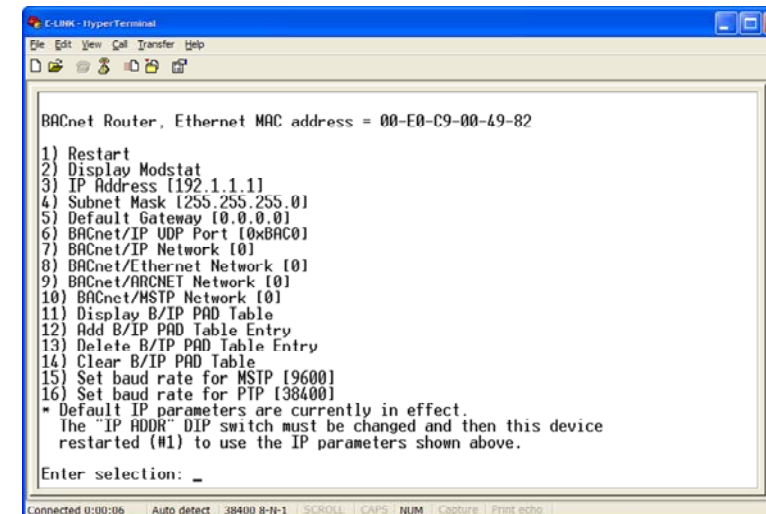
C-LINK - HyperTerminal
File Edit View Call Transfer Help

BACnet Router, Ethernet MAC address = 00-E0-C9-00-49-82

1) Restart
2) Display Modstat
3) IP Address [192.1.1.1]
4) Subnet Mask [255.255.255.0]
5) Default Gateway [0.0.0.0]
6) BACnet/IP UDP Port [0xBAC0]
7) BACnet/IP Network [0]
8) BACnet/Ethernet Network [0]
9) BACnet/ARCNET Network [0]
10) BACnet/MSTP Network [0]
11) Display B/IP PAD Table
12) Add B/IP PAD Table Entry
13) Delete B/IP PAD Table Entry
14) Clear B/IP PAD Table
15) Set baud rate for MSTP [9600]
16) Set baud rate for PTP [38400]
* Default IP parameters are currently in effect.
The "IP ADDR" DIP switch must be changed and then this device restarted (#1) to use the IP parameters shown above.

Enter selection: _

Connected 0:00:06 Auto detect 38400 8-N-1 SCROLL CAPS NUM Capture Print echo